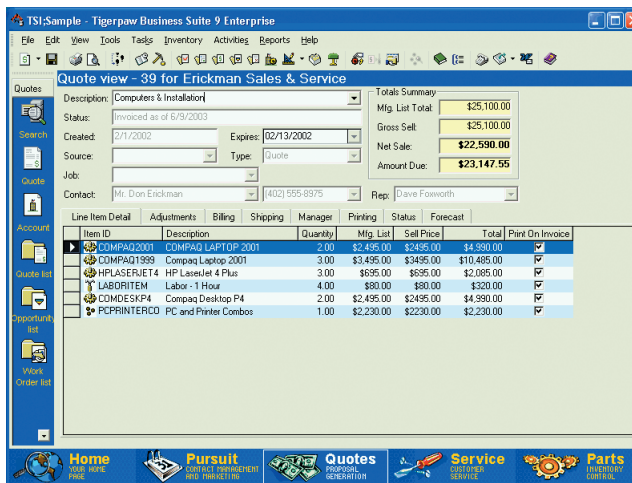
TSI;Sample - Tigerpaw Business Suite 9 Enterprise

File Edit View Tools Tasks Inventory Activities Reports Help

Quotes

Search

Quote

Account

Quote list

Opportunity list

Work Order list

Quote view - 39 for Erickman Sales & Service

Description: Computers & Installation

Status: Invoiced as of 6/9/2003

Created: 2/1/2002 Expires: 02/13/2002

Source: Type: Quote

Job:

Contact: Mr. Don Erickman (402) 555-8975 Rep: Dave Foxworth

Totals Summary

Mfg. List Total: $25,100.00

Gross Sell: $25,100.00

Net Sale: $22,590.00

Amount Due: $23,147.55

Line Item Detail | Adjustments | Billing | Shipping | Manager | Printing | Status | Forecast

| Item ID | Description | Quantity | Mfg. List | Sell Price | Total | Print On Invoice |
|---|---|---|---|---|---|---|
| COMPAQ2001 | COMPAQ LAPTOP 2001 | 2.00 | $2,495.00 | $2495.00 | $4,990.00 | ✔ |
| COMPAQ1999 | Compaq Laptop 2001 | 3.00 | $3,495.00 | $3495.00 | $10,485.00 | ✔ |
| HPLASERJET4 | HP LaserJet 4 Plus | 3.00 | $695.00 | $695.00 | $2,085.00 | ✔ |
| LABORITEM | Labor - 1 Hour | 4.00 | $80.00 | $80.00 | $320.00 | ✔ |
| COMDESKP4 | Compaq Desktop P4 | 2.00 | $2,495.00 | $2495.00 | $4,990.00 | ✔ |
| PCPRINTERCO | PC and Printer Combos | 1.00 | $2,230.00 | $2230.00 | $2,230.00 | ✔ |

Home YOUR HOME PAGE | Pursuit CONTACT MANAGEMENT AND MARKETING | Quotes PROPOSAL GENERATION | Service CUSTOMER SERVICE | Parts INVENTORY CONTROL